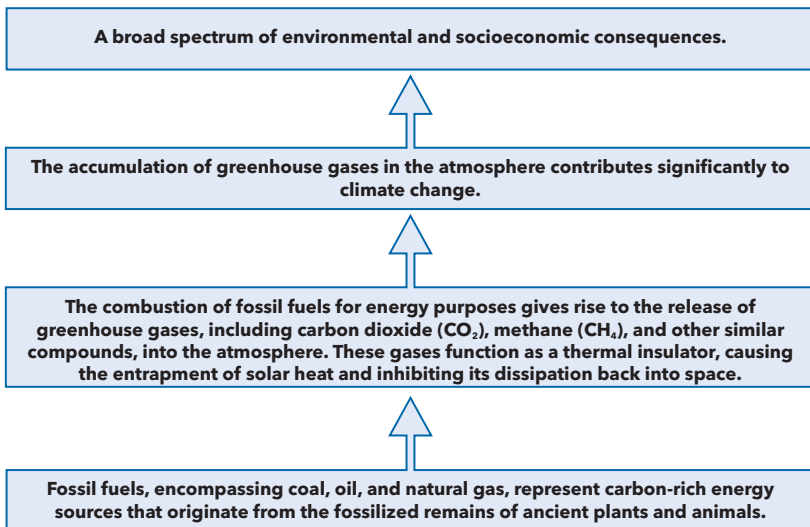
A broad spectrum of environmental and socioeconomic consequences.

The accumulation of greenhouse gases in the atmosphere contributes significantly to climate change.

The combustion of fossil fuels for energy purposes gives rise to the release of greenhouse gases, including carbon dioxide ($CO_2$), methane ($CH_4$), and other similar compounds, into the atmosphere. These gases function as a thermal insulator, causing the entrapment of solar heat and inhibiting its dissipation back into space.

Fossil fuels, encompassing coal, oil, and natural gas, represent carbon-rich energy sources that originate from the fossilized remains of ancient plants and animals.